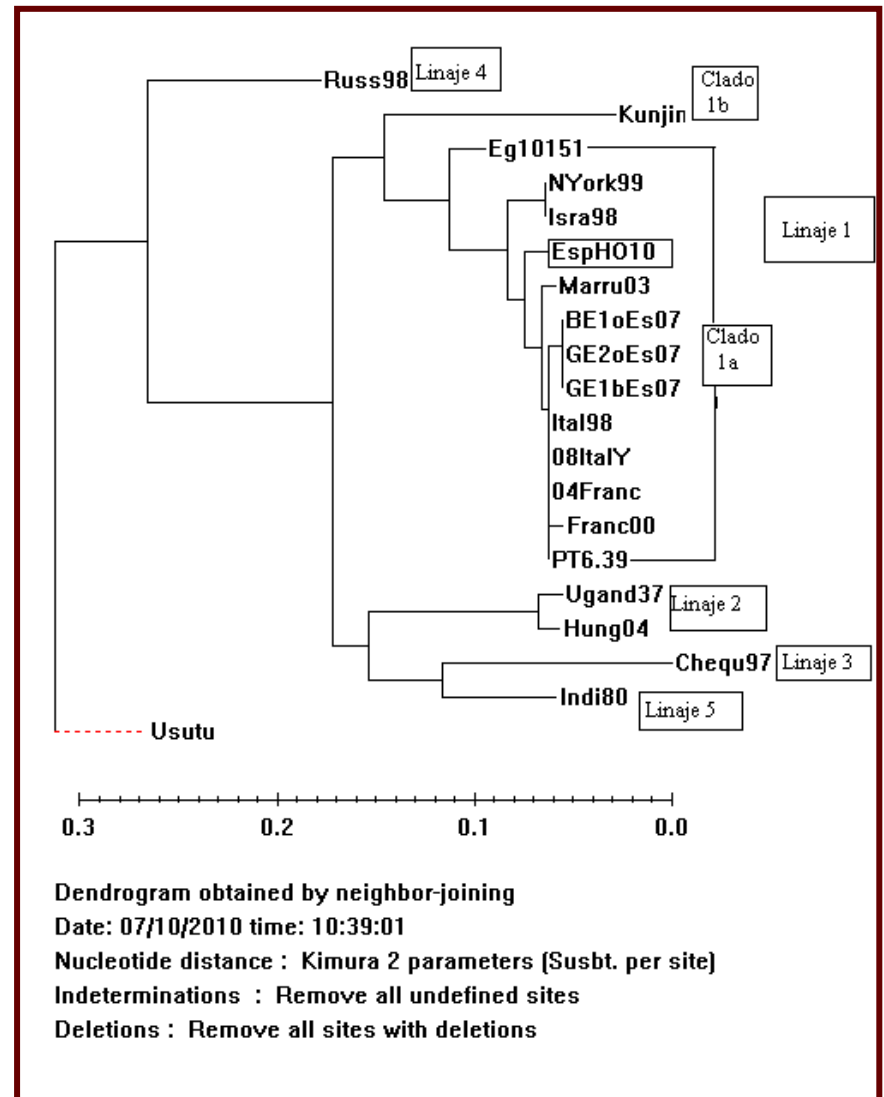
Russ98
Linaje 4
Kunjin
Clado 1b
Eg10151
NYork99
Isra98
Linaje 1
EspHO10
Marru03
BE1oEs07
Clado 1a
GE2oEs07
GE1bEs07
Ital98
08ItalY
04Franc
Franc00
PT6.39
Ugand37
Linaje 2
Hung04
Chequ97
Linaje 3
Indi80
Linaje 5
Usutu

0.3 0.2 0.1 0.0

Dendrogram obtained by neighbor-joining
Date: 07/10/2010 time: 10:39:01
Nucleotide distance : Kimura 2 parameters (Susbt. per site)
Indeterminations : Remove all undefined sites
Deletions : Remove all sites with deletions